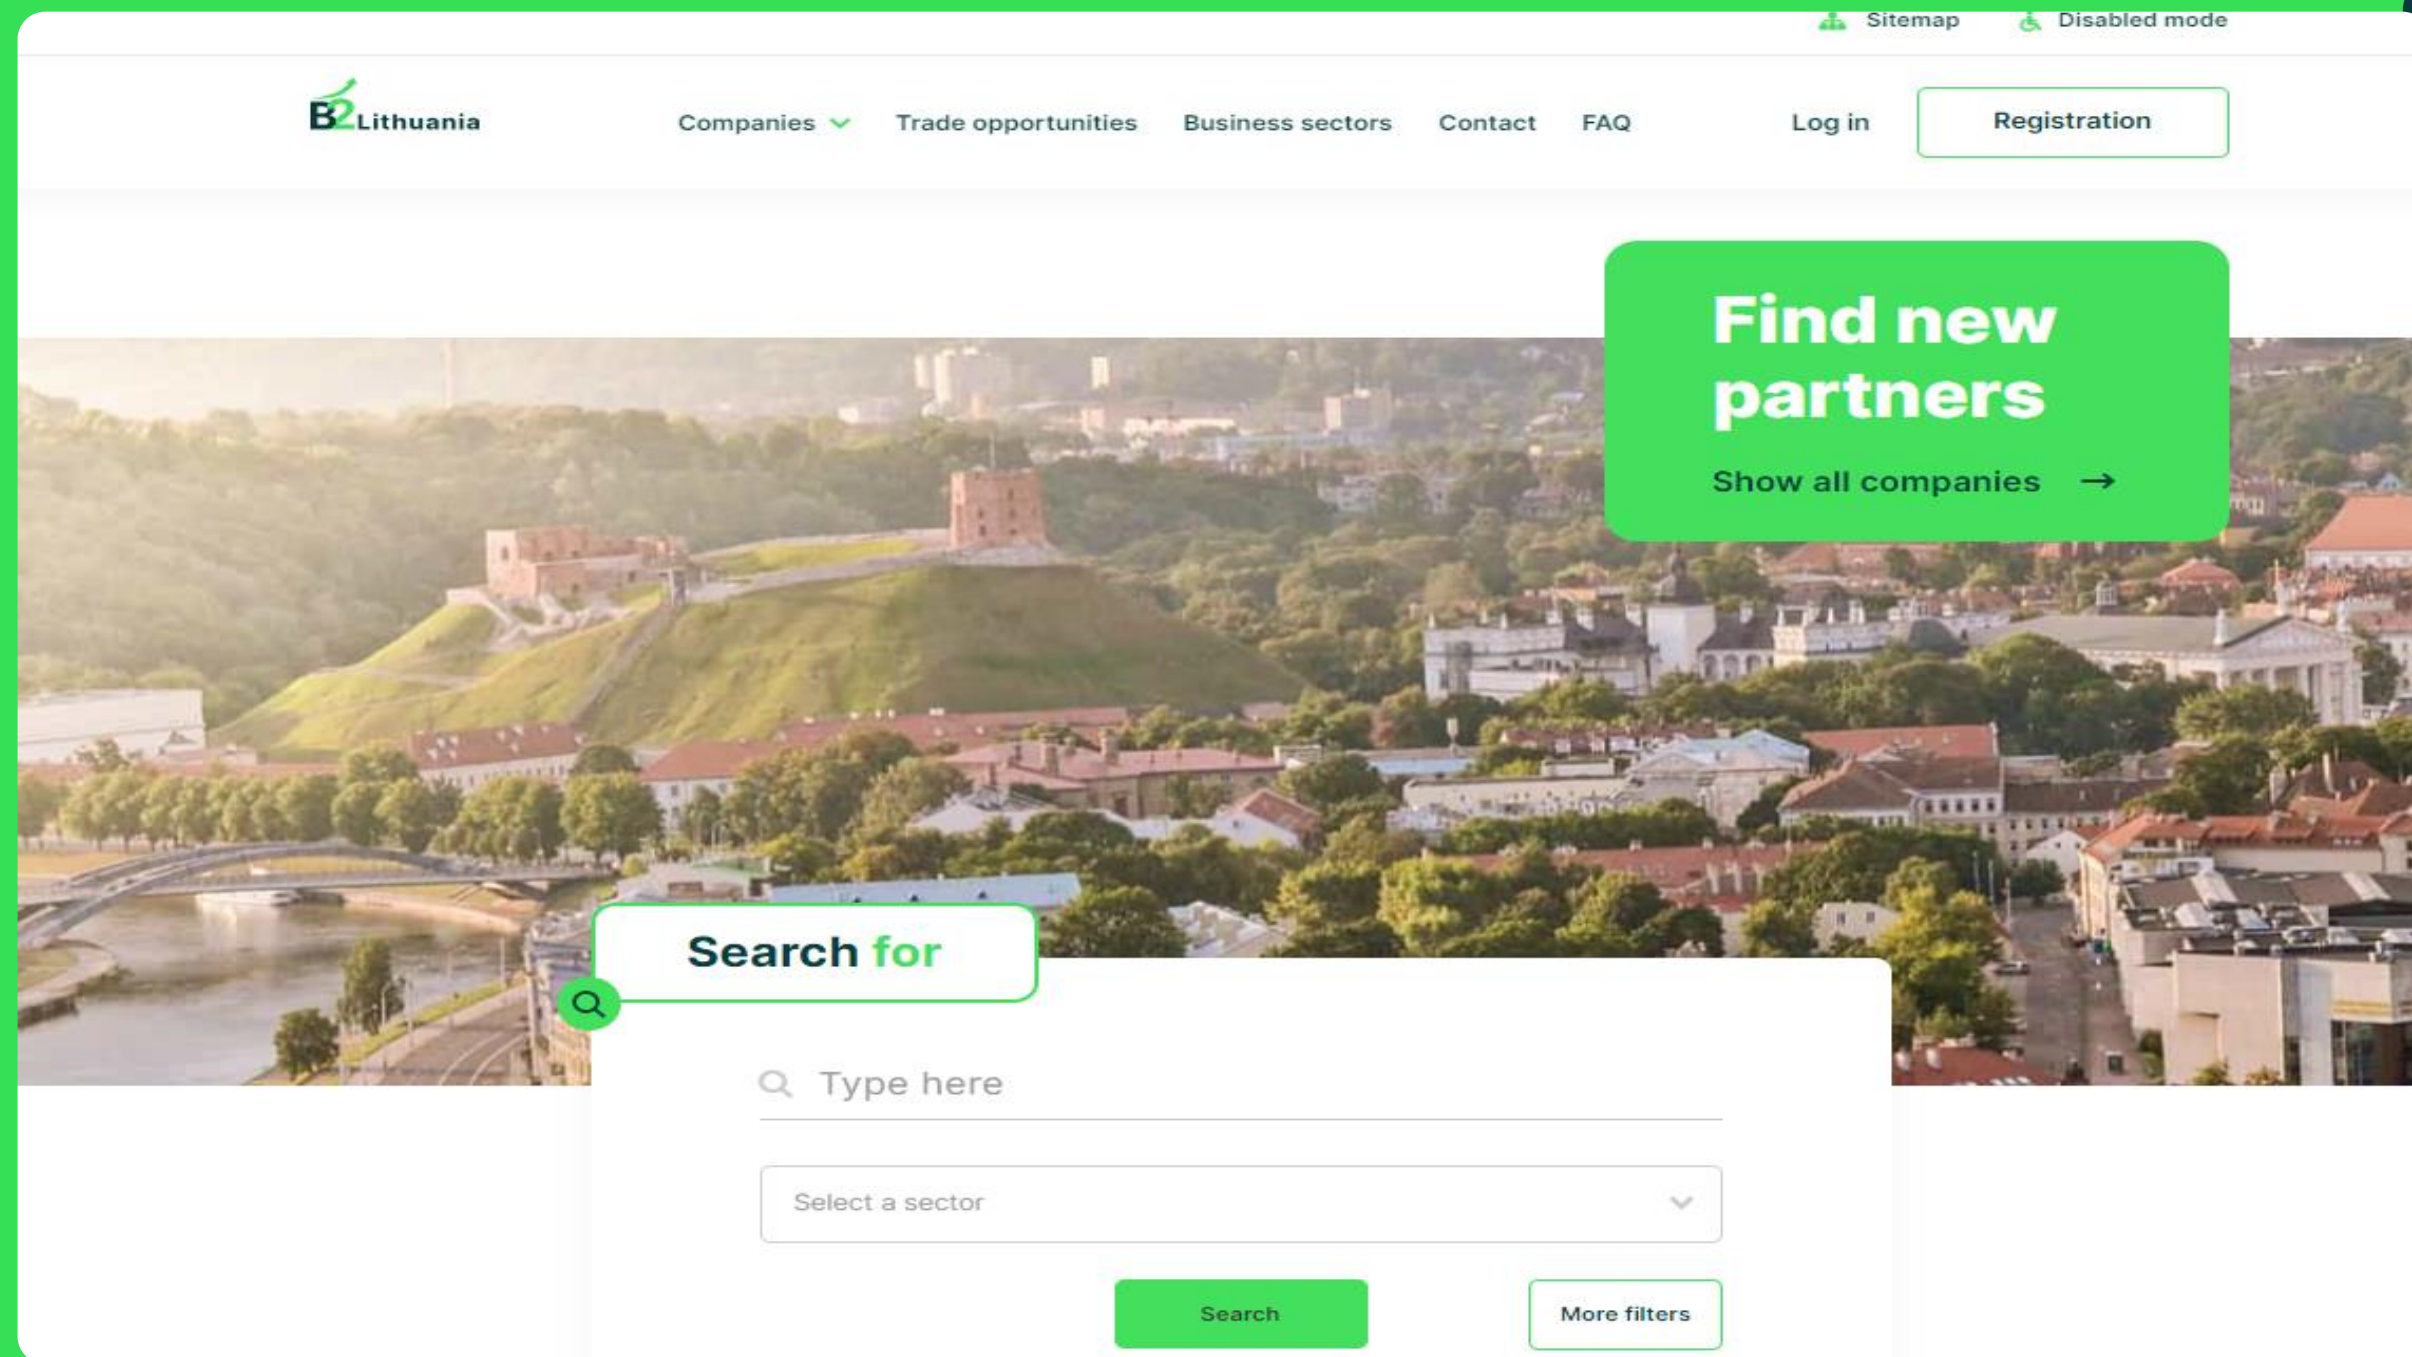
Sitemap Disabled mode

B2Lithuania

Companies Trade opportunities Business sectors Contact FAQ Log in Registration

Find new partners

Show all companies →

Search for

Type here

Select a sector

Search

More filters